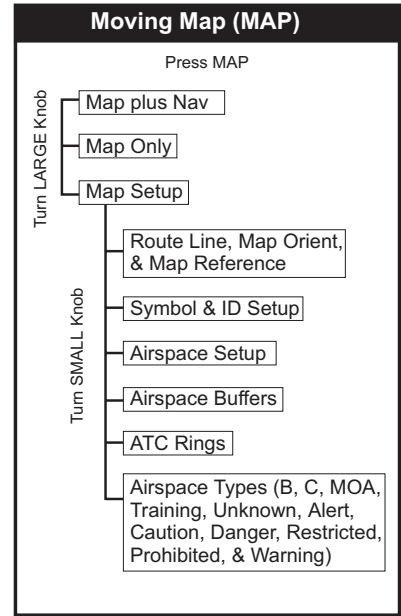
Moving Map (MAP)

Press MAP

Turn LARGE Knob

Map plus Nav

Map Only

Map Setup

Turn SMALL Knob

Route Line, Map Orient, & Map Reference

Symbol & ID Setup

Airspace Setup

Airspace Buffers

ATC Rings

Airspace Types (B, C, MOA, Training, Unknown, Alert, Caution, Danger, Restricted, Prohibited, & Warning)